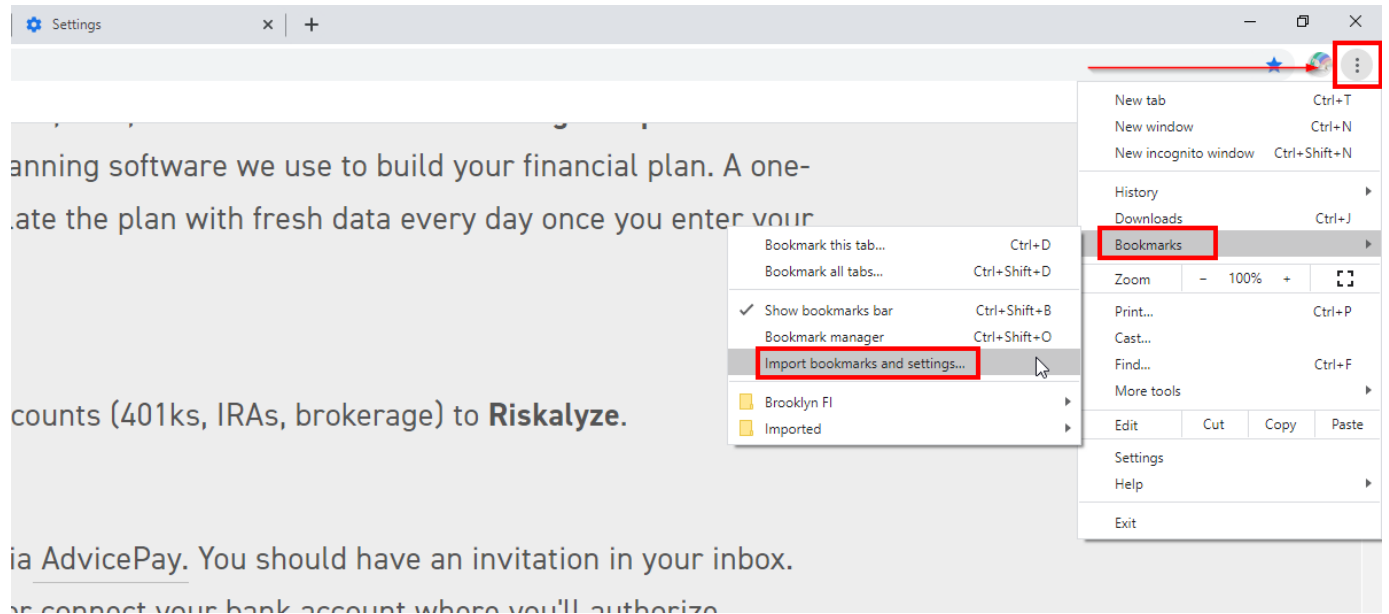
Settings ×

+

anning software we use to build your financial plan. A one-

ate the plan with fresh data every day once you enter your

counts (401ks, IRAs, brokerage) to **Riskalyze**.

ia AdvicePay. You should have an invitation in your inbox.

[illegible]

New tab Ctrl+T
New window Ctrl+N
New incognito window Ctrl+Shift+N
History
Downloads Ctrl+J
Bookmarks
Zoom − 100% +
Print... Ctrl+P
Cast...
Find... Ctrl+F
More tools
Edit Cut Copy Paste
Settings
Help
Exit

Bookmark this tab... Ctrl+D
Bookmark all tabs... Ctrl+Shift+D
✓ Show bookmarks bar Ctrl+Shift+B
Bookmark manager Ctrl+Shift+O
Import bookmarks and settings...
Brooklyn FI
Imported